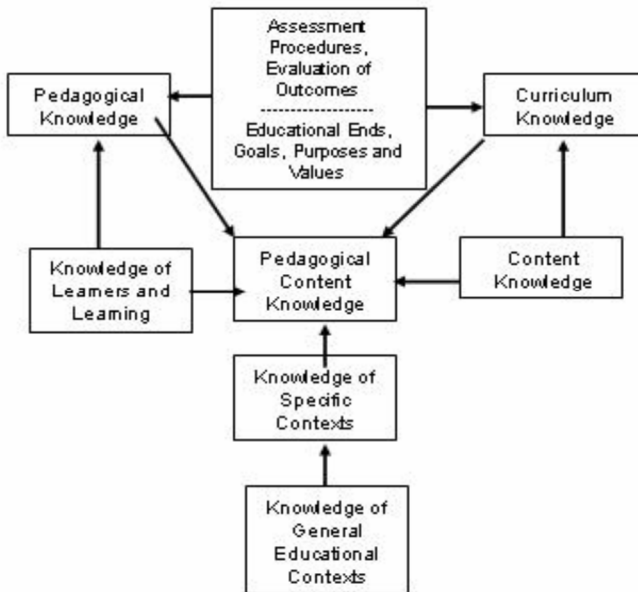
Assessment Procedures, Evaluation of Outcomes

Educational Ends, Goals, Purposes and Values

Pedagogical Knowledge

Curriculum Knowledge

Knowledge of Learners and Learning

Pedagogical Content Knowledge

Content Knowledge

Knowledge of Specific Contexts

Knowledge of General Educational Contexts